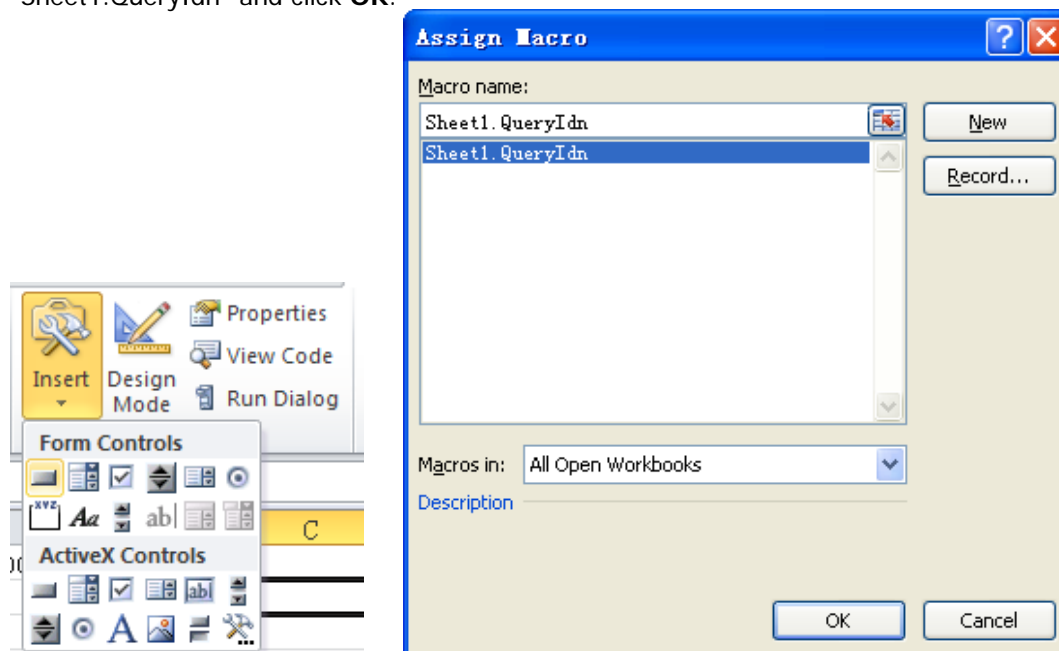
Sheet1.QueryIdn" and click **OK**.

Insert
Design Mode
Properties
View Code
Run Dialog
Form Controls
ActiveX Controls
C

Assign Macro
Macro name:
Sheet1.QueryIdn
Sheet1.QueryIdn
New
Record...
Macros in: All Open Workbooks
Description
OK
Cancel